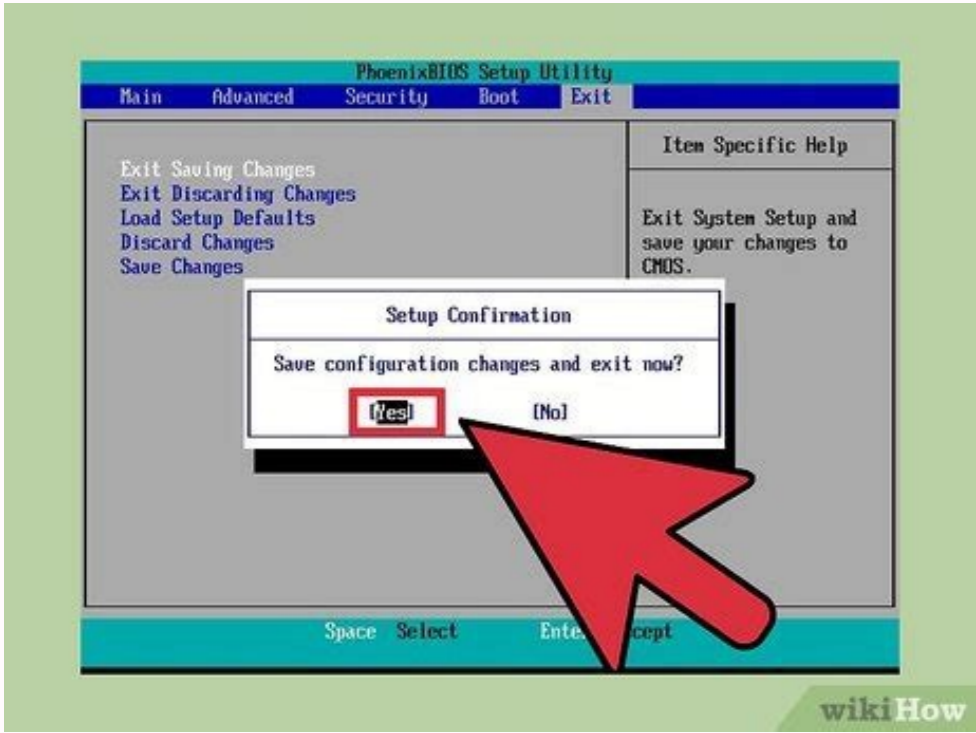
PhoenixBIOS Setup Utility

Main Advanced Security Boot Exit

Exit Saving Changes
Exit Discarding Changes
Load Setup Defaults
Discard Changes
Save Changes

Item Specific Help

Exit System Setup and save your changes to CMOS.

Setup Confirmation

Save configuration changes and exit now?

[Yes] [No]

Space Select Ente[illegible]ccept

wikiHow